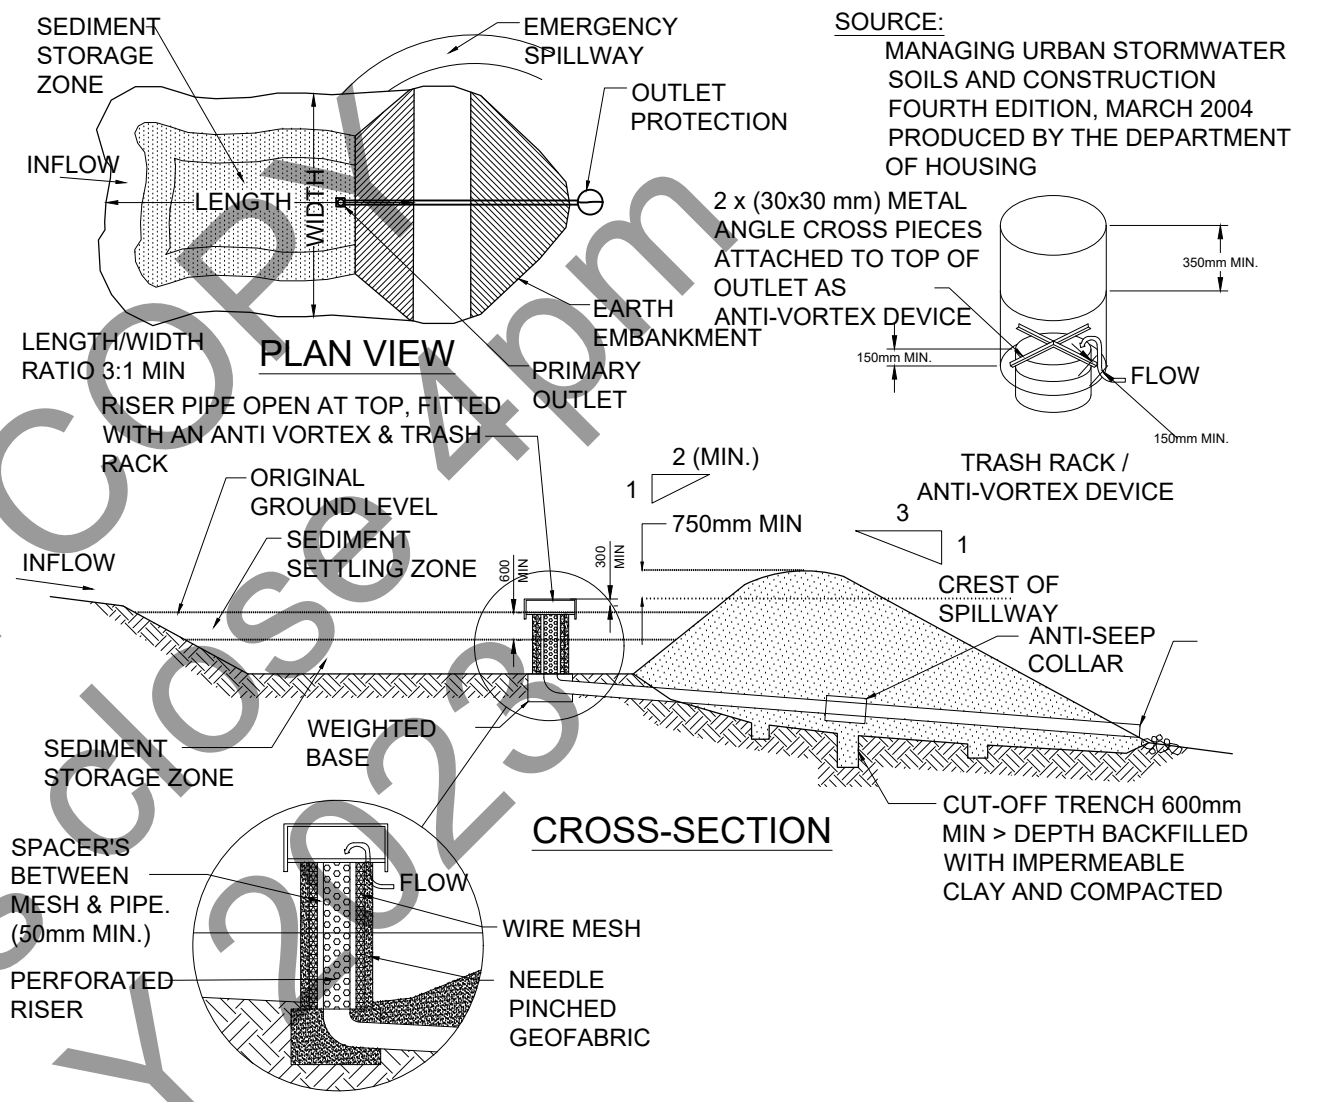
SEDIMENT STORAGE ZONE

EMERGENCY SPILLWAY

SOURCE:
MANAGING URBAN STORMWATER SOILS AND CONSTRUCTION FOURTH EDITION, MARCH 2004 PRODUCED BY THE DEPARTMENT OF HOUSING

OUTLET PROTECTION

INFLOW

LENGTH

WIDTH

2 x (30x30 mm) METAL ANGLE CROSS PIECES ATTACHED TO TOP OF OUTLET AS ANTI-VORTEX DEVICE

350mm MIN.

EARTH EMBANKMENT

LENGTH/WIDTH RATIO 3:1 MIN

PLAN VIEW

PRIMARY OUTLET

150mm MIN.

FLOW

150mm MIN.

RISER PIPE OPEN AT TOP, FITTED WITH AN ANTI VORTEX & TRASH RACK

ORIGINAL GROUND LEVEL

2 (MIN.)

1

TRASH RACK / ANTI-VORTEX DEVICE

750mm MIN

3

1

INFLOW

SEDIMENT SETTLING ZONE

600 MIN

300 MIN

CREST OF SPILLWAY

ANTI-SEEP COLLAR

WEIGHTED BASE

SEDIMENT STORAGE ZONE

CROSS-SECTION

CUT-OFF TRENCH 600mm MIN > DEPTH BACKFILLED WITH IMPERMEABLE CLAY AND COMPACTED

SPACER'S BETWEEN MESH & PIPE. (50mm MIN.)

FLOW

WIRE MESH

PERFORATED RISER

NEEDLE PINCHED GEOFABRIC

COPY close 4pm Y2023